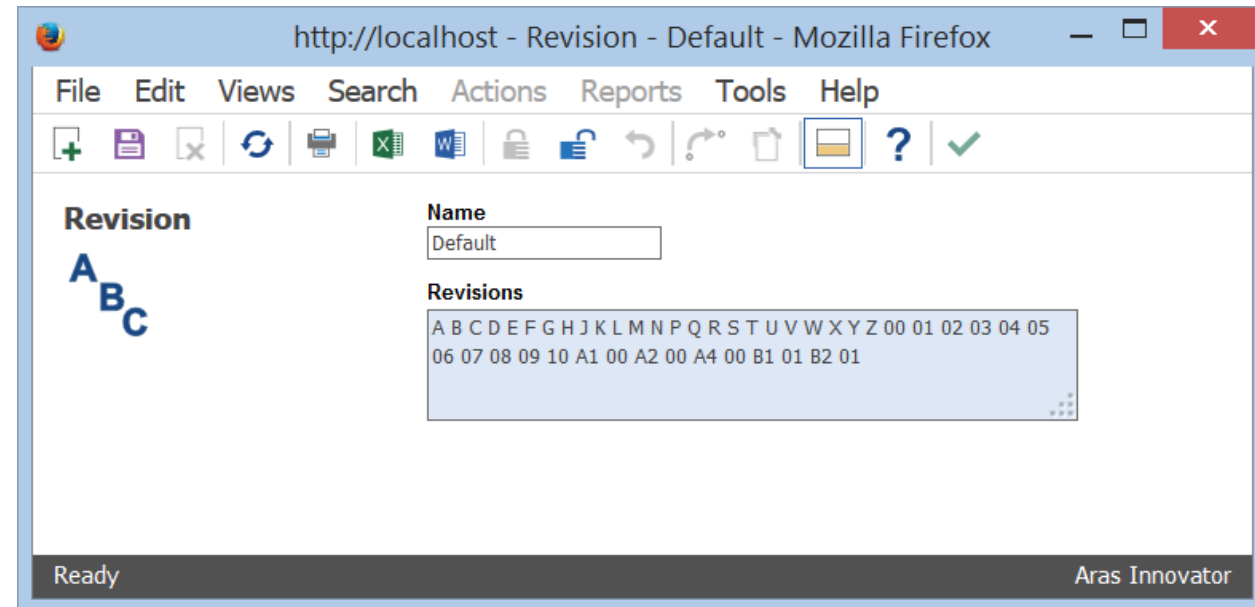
http://localhost - Revision - Default - Mozilla Firefox

File Edit Views Search Actions Reports Tools Help

Revision

A B C

Name

Default

Revisions

A B C D E F G H J K L M N P Q R S T U V W X Y Z 00 01 02 03 04 05 06 07 08 09 10 A1 00 A2 00 A4 00 B1 01 B2 01

Ready

Aras Innovator